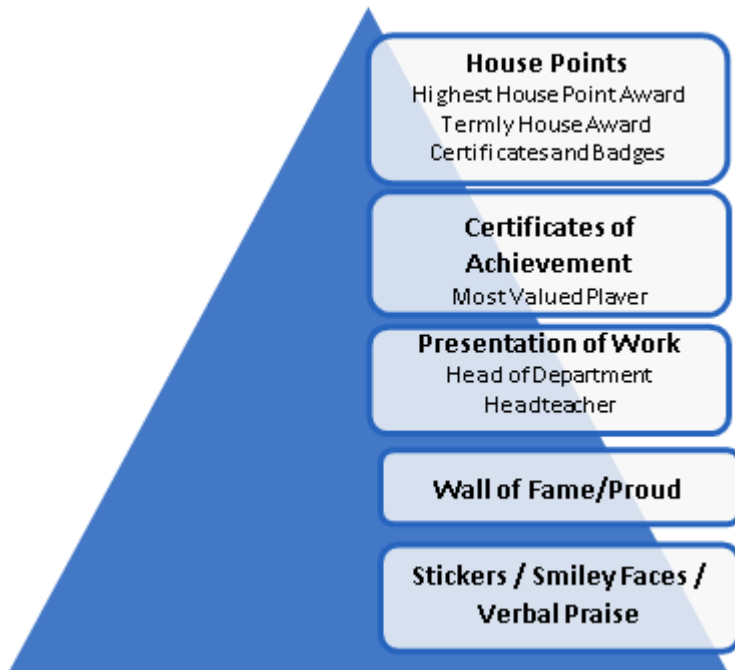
House Points
Highest House Point Award
Termly House Award
Certificates and Badges

Certificates of Achievement
Most Valued Player

Presentation of Work
Head of Department
Headteacher

Wall of Fame/Proud

Stickers / Smiley Faces / Verbal Praise